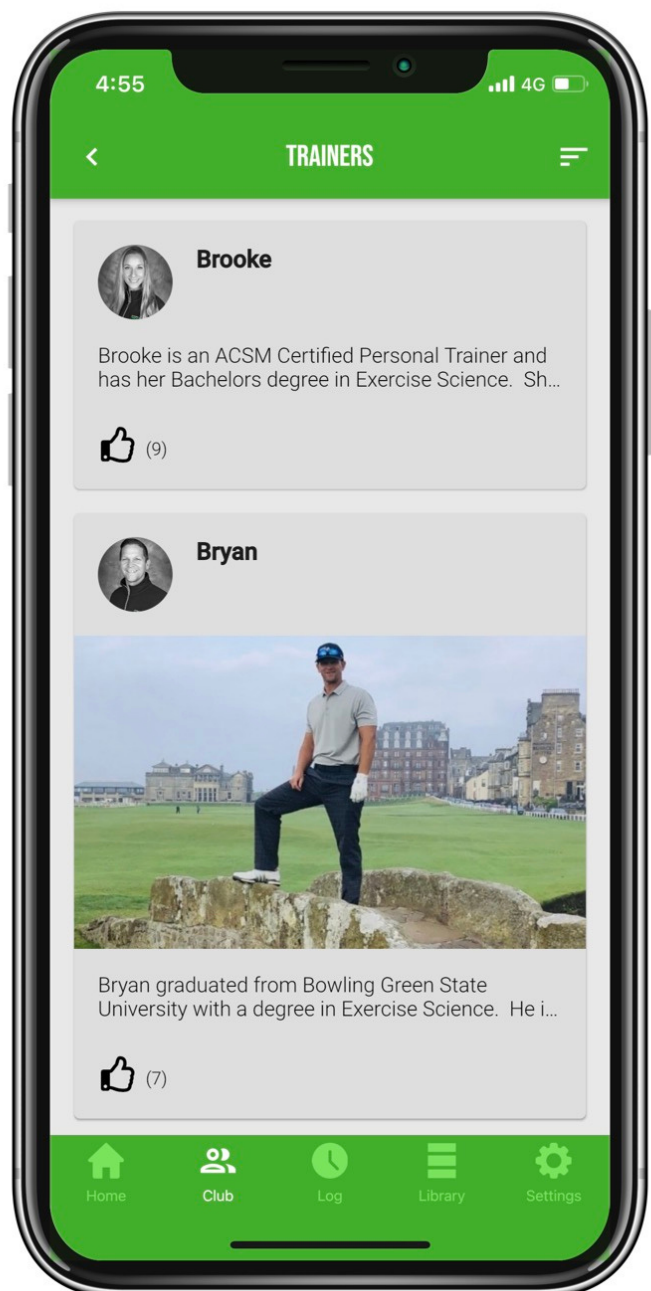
4:55

4G

<

TRAINERS

Brooke

Brooke is an ACSM Certified Personal Trainer and has her Bachelors degree in Exercise Science. Sh...

(9)

Bryan

Bryan graduated from Bowling Green State University with a degree in Exercise Science. He i...

(7)

Home

Club

Log

Library

Settings